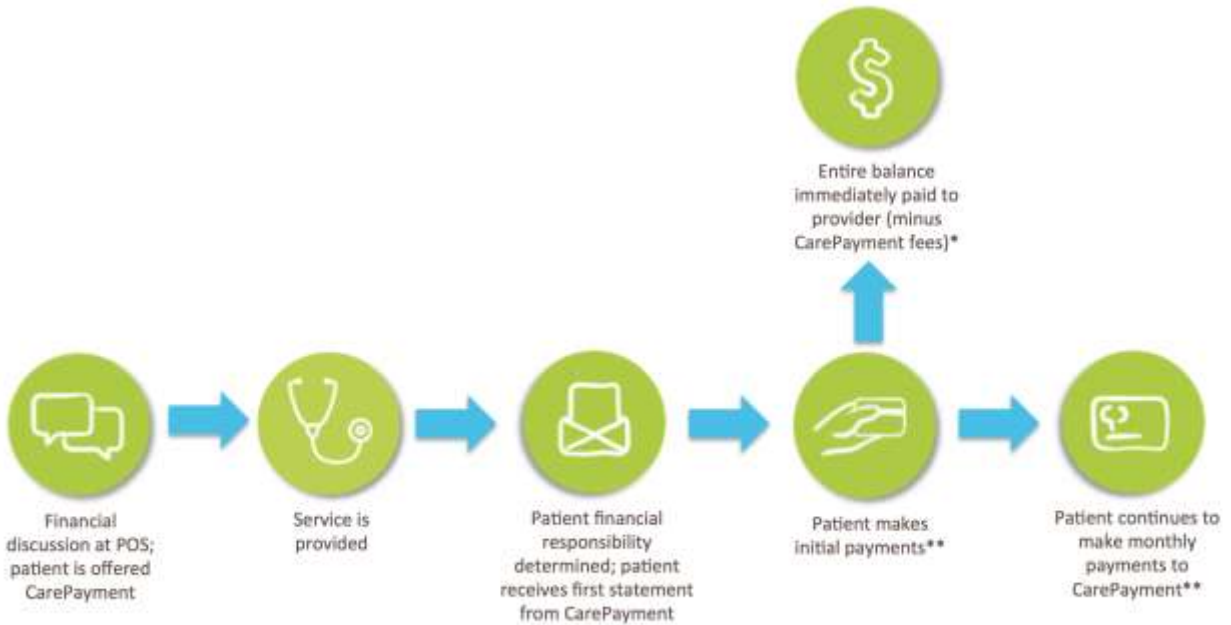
$

Entire balance immediately paid to provider (minus CarePayment fees)*

Financial discussion at POS; patient is offered CarePayment

Service is provided

Patient financial responsibility determined; patient receives first statement from CarePayment

Patient makes initial payments**

Patient continues to make monthly payments to CarePayment**